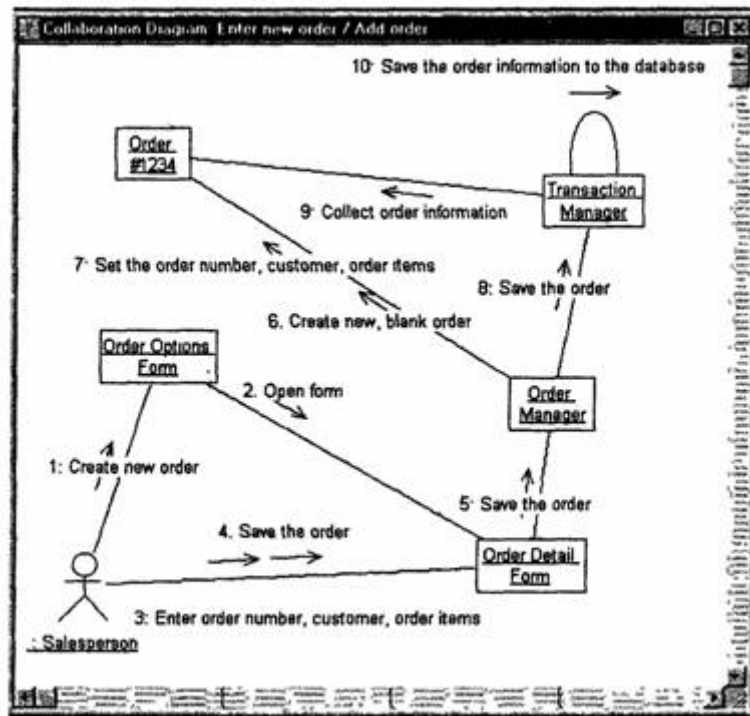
Collaboration Diagram Enter new order / Add order

10: Save the order information to the database

Order #1234

Transaction Manager

9: Collect order information

7: Set the order number, customer, order items

8: Save the order

6. Create new, blank order

Order Options Form

2. Open form

Order Manager

1: Create new order

5: Save the order

4. Save the order

Order Detail Form

3: Enter order number, customer, order items

: Salesperson